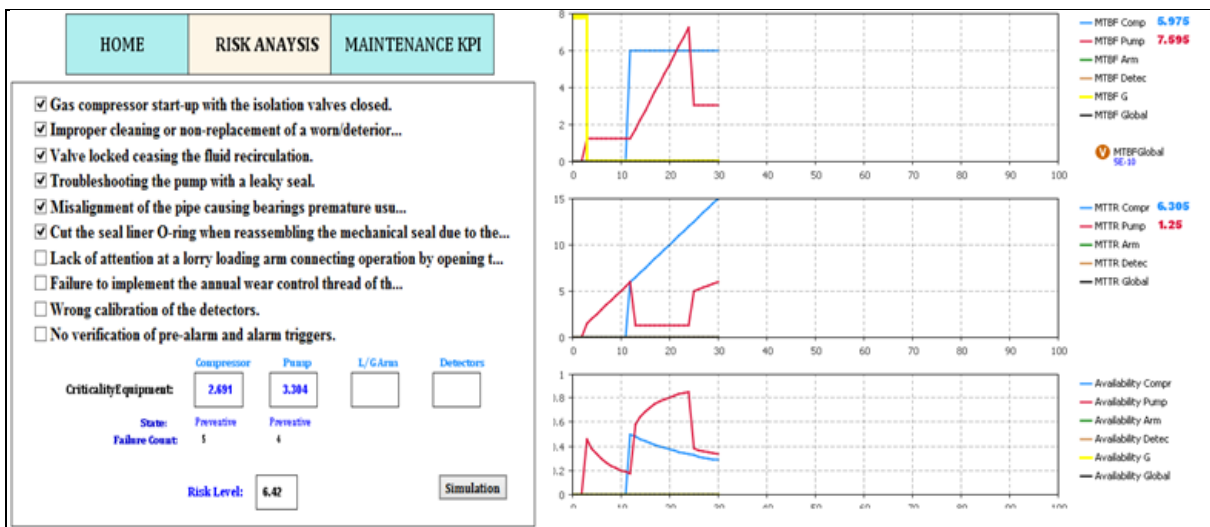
HOME | RISK ANAYSIS | MAINTENANCE KPI

☑ Gas compressor start-up with the isolation valves closed.
☑ Improper cleaning or non-replacement of a worn/deterior...
☑ Valve locked ceasing the fluid recirculation.
☑ Troubleshooting the pump with a leaky seal.
☑ Misalignment of the pipe causing bearings premature usu...
☑ Cut the seal liner O-ring when reassembling the mechanical seal due to the...
☐ Lack of attention at a lorry loading arm connecting operation by opening t...
☐ Failure to implement the annual wear control thread of th...
☐ Wrong calibration of the detectors.
☐ No verification of pre-alarm and alarm triggers.

Compressor Pump L/G Arm Detectors
CriticalityEquipment: 2.691 3.304
State: Preventive Preventive
Failure Count: 5 4

Risk Level: 6.42

Simulation

8 6 4 2 0
0 10 20 30 40 50 60 70 80 90 100
MTBF Comp 5.975
MTBF Pump 7.595
MTBF Arm
MTBF Detec
MTBF G
MTBF Global
MTBFGlobal SE-10

15 10 5 0
0 10 20 30 40 50 60 70 80 90 100
MTTR Compr 6.305
MTTR Pump 1.25
MTTR Arm
MTTR Detec
MTTR Global

1 0.8 0.6 0.4 0.2 0
0 10 20 30 40 50 60 70 80 90 100
Availability Compr
Availability Pump
Availability Arm
Availability Detec
Availability G
Availability Global